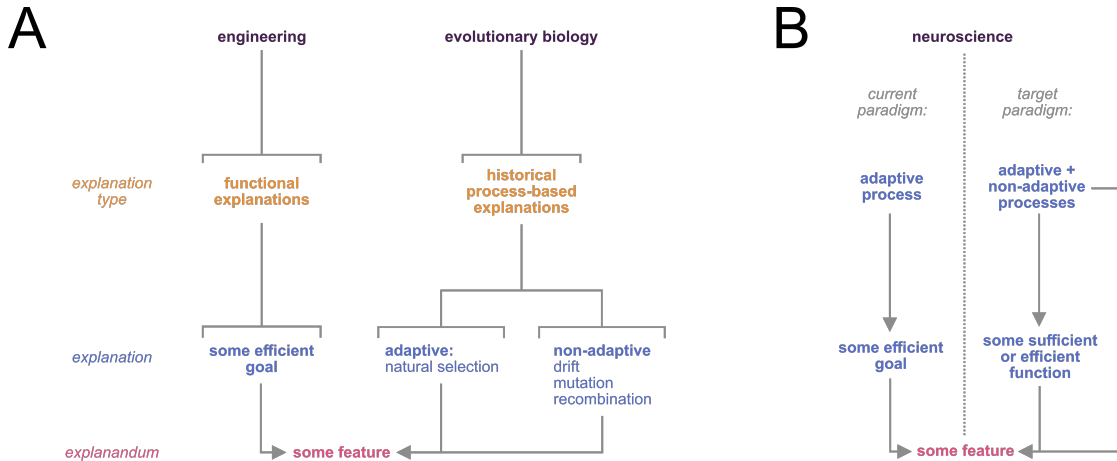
A

engineering

evolutionary biology

explanation type

functional explanations

historical process-based explanations

explanation

some efficient goal

adaptive: natural selection

non-adaptive drift mutation recombination

explanandum

some feature

B

neuroscience

current paradigm:

target paradigm:

adaptive process

adaptive + non-adaptive processes

some efficient goal

some sufficient or efficient function

some feature